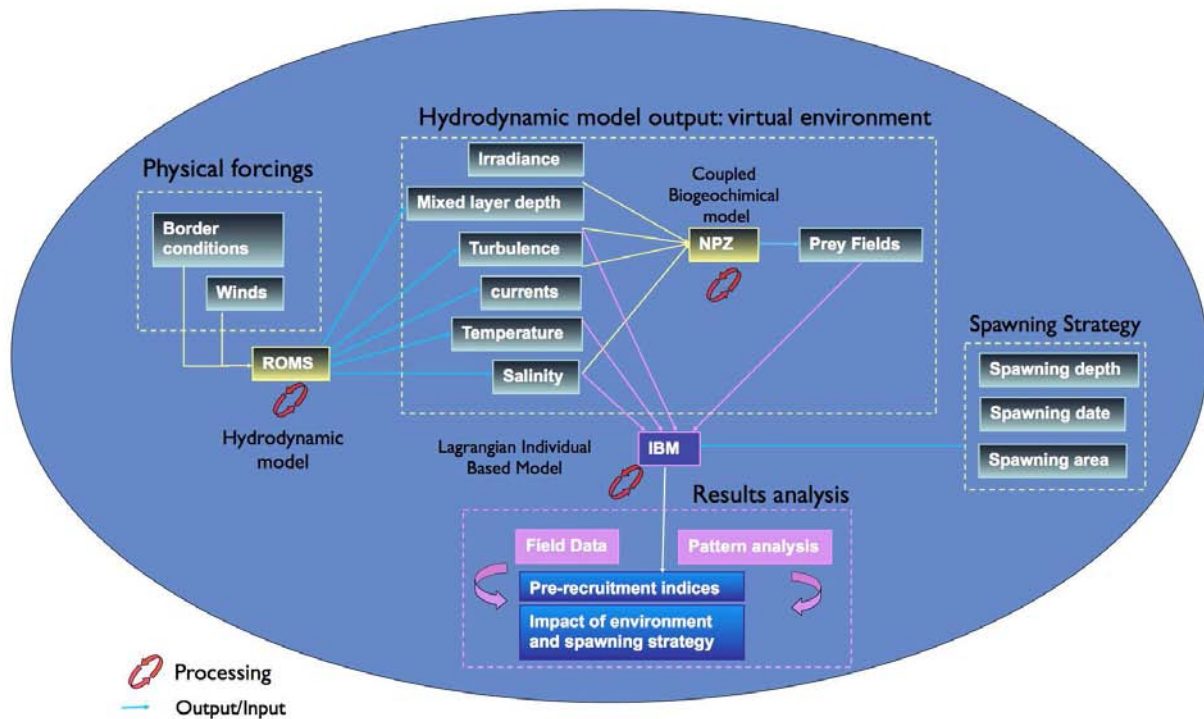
Hydrodynamic model output: virtual environment

Physical forcings

Border conditions

Winds

ROMS

Hydrodynamic model

Irradiance

Mixed layer depth

Turbulence

currents

Temperature

Salinity

Coupled Biogeochimical model

NPZ

Prey Fields

Spawning Strategy

Spawning depth

Spawning date

Spawning area

Lagrangian Individual Based Model

IBM

Results analysis

Field Data

Pattern analysis

Pre-recruitment indices

Impact of environment and spawning strategy

Processing

Output/Input